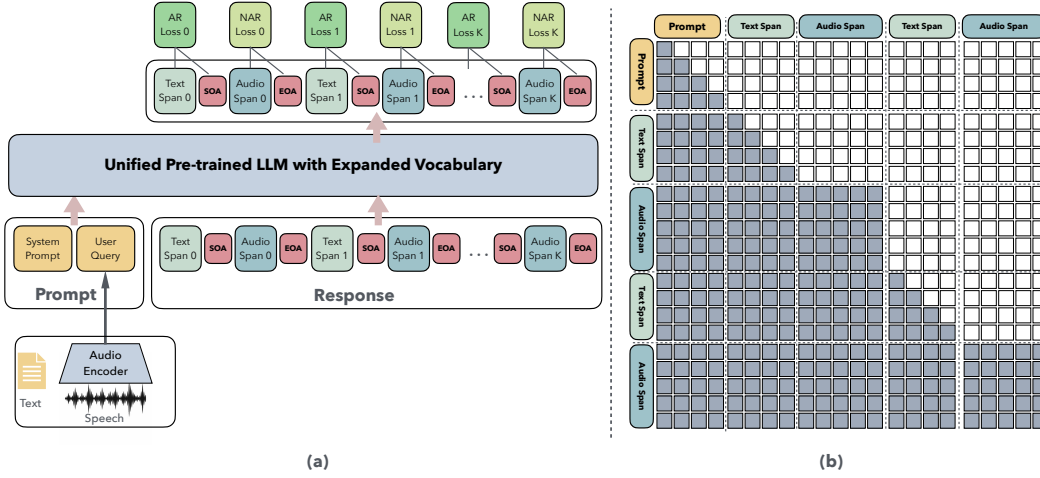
AR Loss 0
NAR Loss 0
AR Loss 1
NAR Loss 1
AR Loss K
NAR Loss K

Text Span 0
SOA
Audio Span 0
EOA
Text Span 1
SOA
Audio Span 1
EOA
. . .
SOA
Audio Span K
EOA

Unified Pre-trained LLM with Expanded Vocabulary

System Prompt
User Query
Prompt

Text Span 0
SOA
Audio Span 0
EOA
Text Span 1
SOA
Audio Span 1
EOA
. . .
SOA
Audio Span K
EOA
Response

Text
Audio Encoder
Speech

(a)

Prompt
Text Span
Audio Span
Text Span
Audio Span

Prompt
Text Span
Audio Span
Text Span
Audio Span

(b)